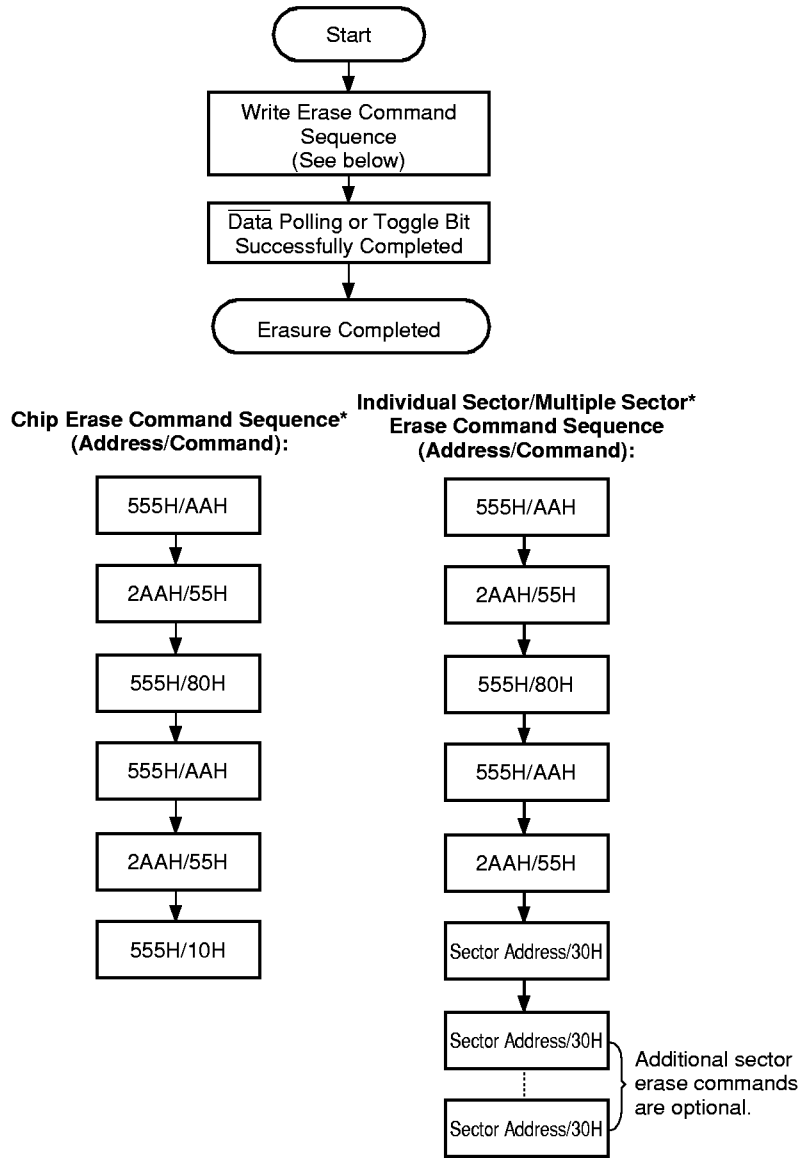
Start

Write Erase Command Sequence (See below)

$\overline{\text{Data}}$ Polling or Toggle Bit Successfully Completed

Erasure Completed

Chip Erase Command Sequence* (Address/Command):

555H/AAH

2AAH/55H

555H/80H

555H/AAH

2AAH/55H

555H/10H

Individual Sector/Multiple Sector* Erase Command Sequence (Address/Command):

555H/AAH

2AAH/55H

555H/80H

555H/AAH

2AAH/55H

Sector Address/30H

Sector Address/30H

Sector Address/30H

Additional sector erase commands are optional.